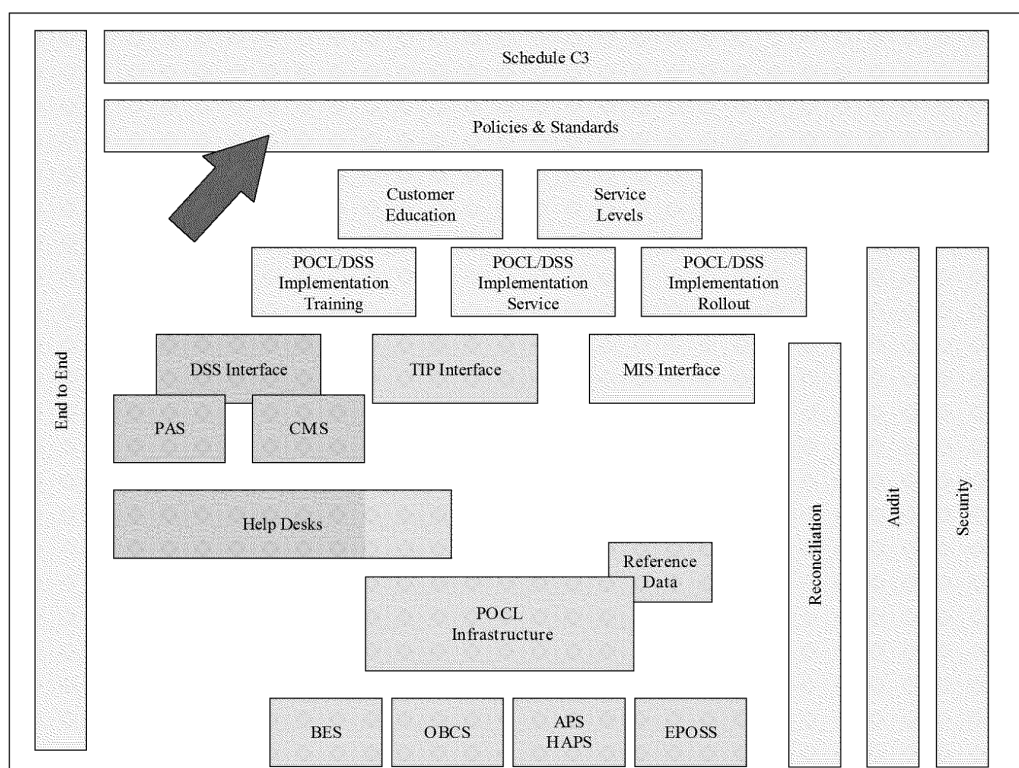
End to End

Schedule C3

Policies & Standards

Customer Education

Service Levels

POCL/DSS Implementation Training

POCL/DSS Implementation Service

POCL/DSS Implementation Rollout

DSS Interface

TIP Interface

MIS Interface

PAS

CMS

Help Desks

Reference Data

POCL Infrastructure

BES

OBCS

APS HAPS

EPOSS

Reconciliation

Audit

Security